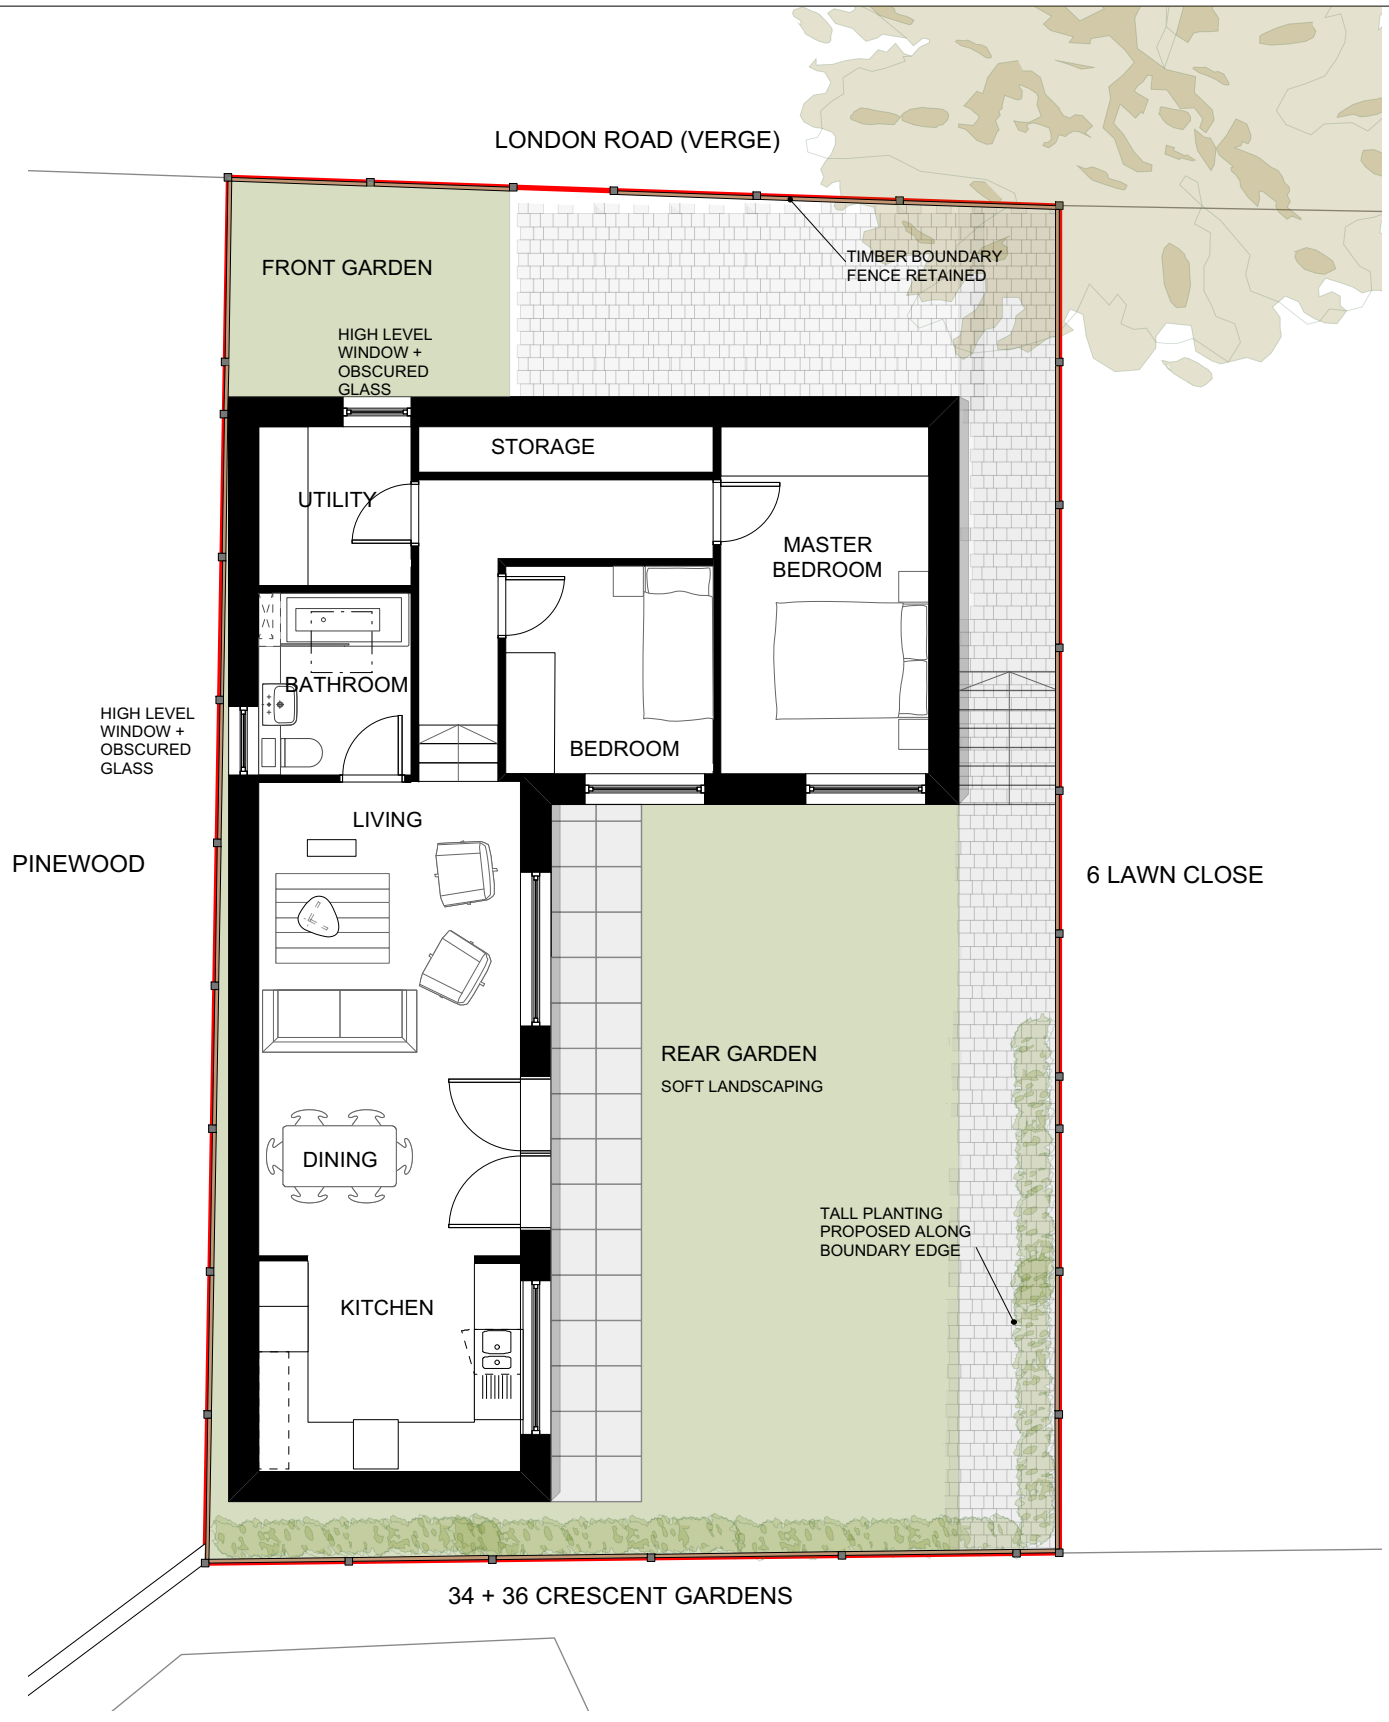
LONDON ROAD (VERGE)

FRONT GARDEN

TIMBER BOUNDARY FENCE RETAINED

HIGH LEVEL WINDOW + OBSCURED GLASS

STORAGE

UTILITY

MASTER BEDROOM

BATHROOM

HIGH LEVEL WINDOW + OBSCURED GLASS

BEDROOM

LIVING

PINEWOOD

6 LAWN CLOSE

REAR GARDEN
SOFT LANDSCAPING

DINING

TALL PLANTING PROPOSED ALONG BOUNDARY EDGE

KITCHEN

34 + 36 CRESCENT GARDENS